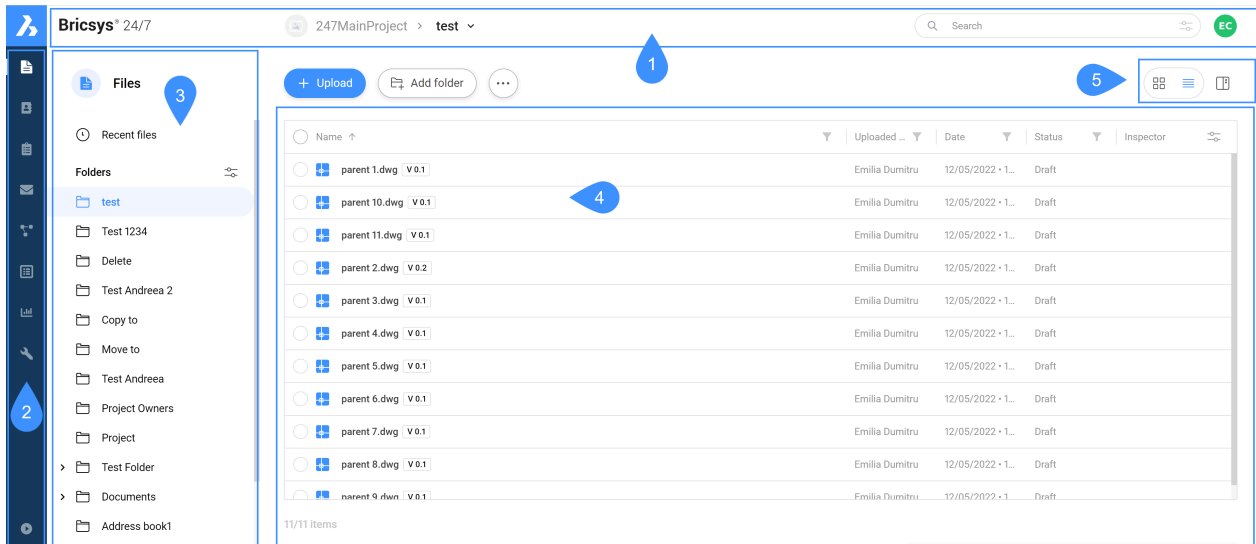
Bricsys® 24/7

247MainProject > test

Search

EC

1

Files

3

Recent files

Folders

test

Test 1234

Delete

Test Andreea 2

Copy to

Move to

Test Andreea

Project Owners

Project

Test Folder

Documents

Address book1

2

+ Upload

Add folder

5

| Name ↑ | Uploaded ... | Date | Status | Inspector |
|---|---|---|---|---|
| parent 1.dwg V 0.1 | Emilia Dumitru | 12/05/2022 • 1... | Draft | |
| parent 10.dwg V 0.1 | Emilia Dumitru | 12/05/2022 • 1... | Draft | |
| parent 11.dwg V 0.1 | Emilia Dumitru | 12/05/2022 • 1... | Draft | |
| parent 2.dwg V 0.2 | Emilia Dumitru | 12/05/2022 • 1... | Draft | |
| parent 3.dwg V 0.1 | Emilia Dumitru | 12/05/2022 • 1... | Draft | |
| parent 4.dwg V 0.1 | Emilia Dumitru | 12/05/2022 • 1... | Draft | |
| parent 5.dwg V 0.1 | Emilia Dumitru | 12/05/2022 • 1... | Draft | |
| parent 6.dwg V 0.1 | Emilia Dumitru | 12/05/2022 • 1... | Draft | |
| parent 7.dwg V 0.1 | Emilia Dumitru | 12/05/2022 • 1... | Draft | |
| parent 8.dwg V 0.1 | Emilia Dumitru | 12/05/2022 • 1... | Draft | |
| parent 9.dwg V 0.1 | Emilia Dumitru | 12/05/2022 • 1... | Draft | |

4

11/11 items